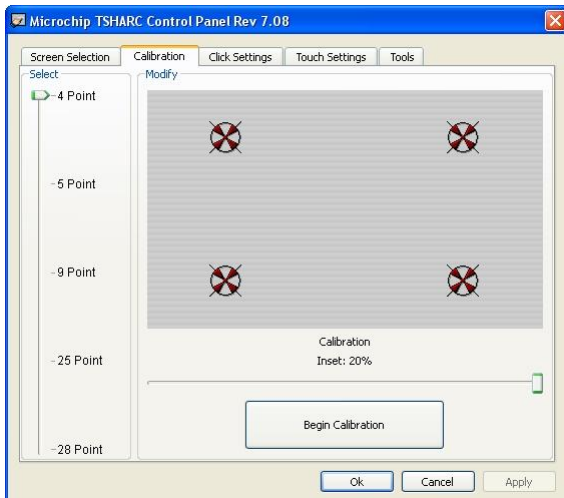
Microchip TSHARC Control Panel Rev 7.08

Screen Selection | Calibration | Click Settings | Touch Settings | Tools

Select

4 Point

5 Point

9 Point

25 Point

28 Point

Modify

Calibration
Inset: 20%

Begin Calibration

Ok | Cancel | Apply